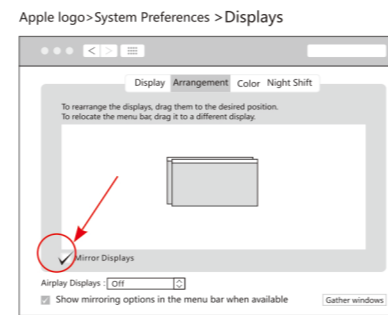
Apple logo>System Preferences >Displays

Display Arrangement Color Night Shift

To rearrange the displays, drag them to the desired position.
To relocate the menu bar, drag it to a different display.

Mirror Displays

Airplay Displays : Off

Show mirroring options in the menu bar when available

Gather windows